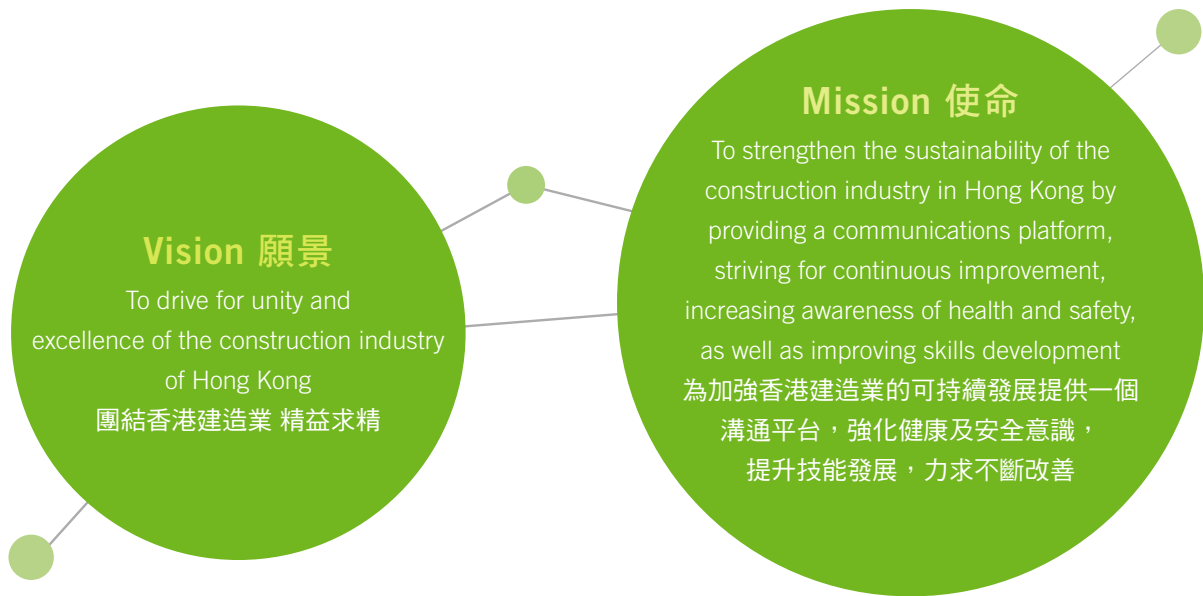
Vision 願景

To drive for unity and excellence of the construction industry of Hong Kong

團結香港建造業 精益求精

Mission 使命

To strengthen the sustainability of the construction industry in Hong Kong by providing a communications platform, striving for continuous improvement, increasing awareness of health and safety, as well as improving skills development

為加強香港建造業的可持續發展提供一個溝通平台，強化健康及安全意識，提升技能發展，力求不斷改善